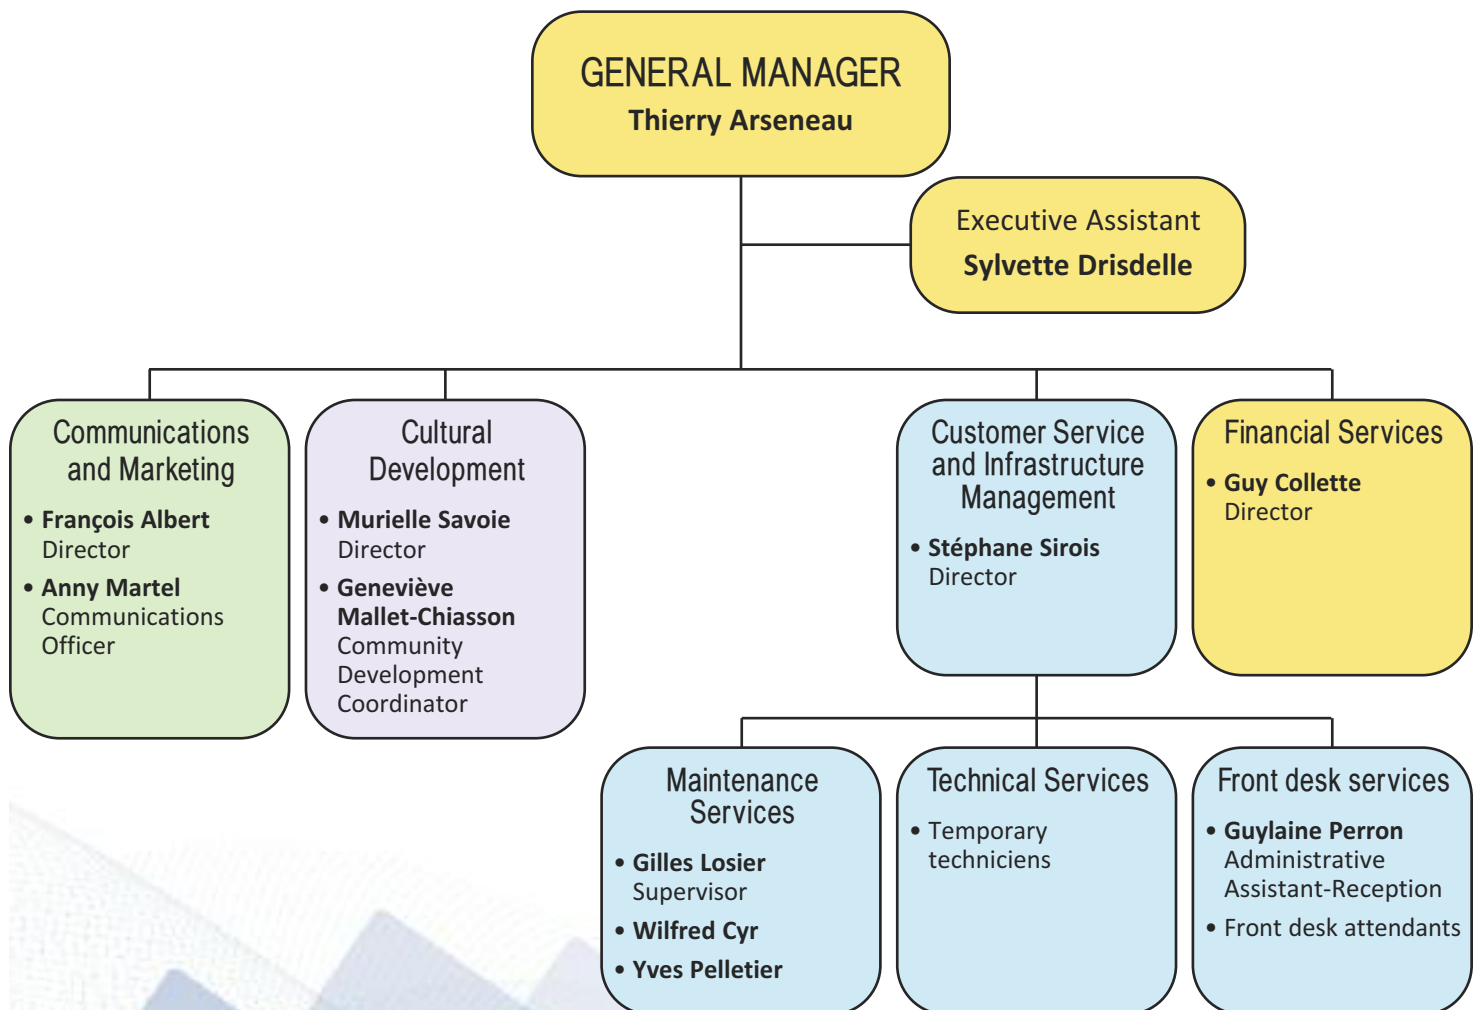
GENERAL MANAGER
Thierry Arseneau

Executive Assistant
Sylvette Drisdelle

Communications and Marketing
• François Albert
Director
• Anny Martel
Communications Officer

Cultural Development
• Murielle Savoie
Director
• Geneviève Mallet-Chiasson
Community Development Coordinator

Customer Service and Infrastructure Management
• Stéphane Sirois
Director

Financial Services
• Guy Collette
Director

Maintenance Services
• Gilles Losier
Supervisor
• Wilfred Cyr
• Yves Pelletier

Technical Services
• Temporary techniciens

Front desk services
• Guylaine Perron
Administrative Assistant-Reception
• Front desk attendants